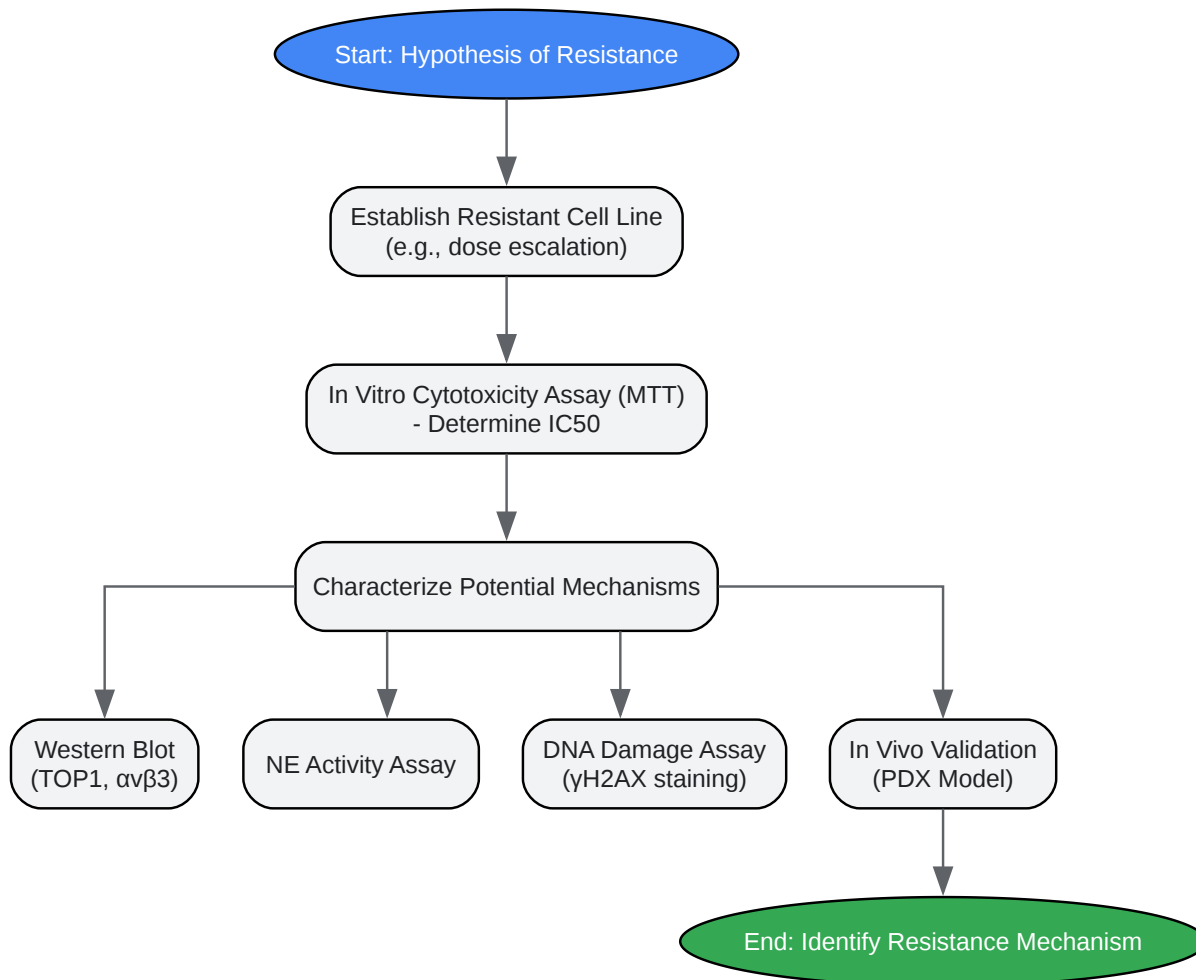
Start: Hypothesis of Resistance

Establish Resistant Cell Line (e.g., dose escalation)

In Vitro Cytotoxicity Assay (MTT) - Determine IC50

Characterize Potential Mechanisms

Western Blot (TOP1, αvβ3)

NE Activity Assay

DNA Damage Assay (γH2AX staining)

In Vivo Validation (PDX Model)

End: Identify Resistance Mechanism